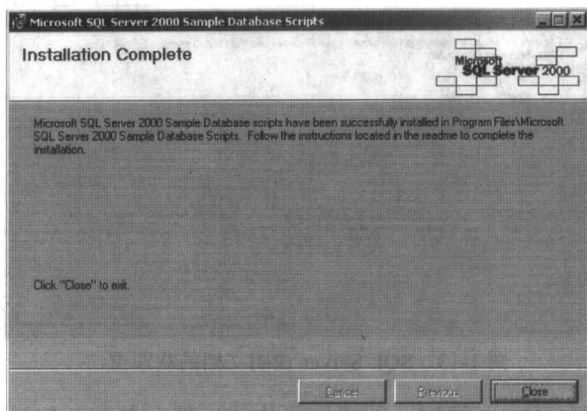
Microsoft SQL Server 2000 Sample Database Scripts

Installation Complete

Microsoft SQL Server 2000

Microsoft SQL Server 2000 Sample Database scripts have been successfully installed in Program Files\Microsoft SQL Server 2000 Sample Database Scripts. Follow the instructions located in the readme to complete the installation.

Click "Close" to exit.

Cancel

Previous

Close